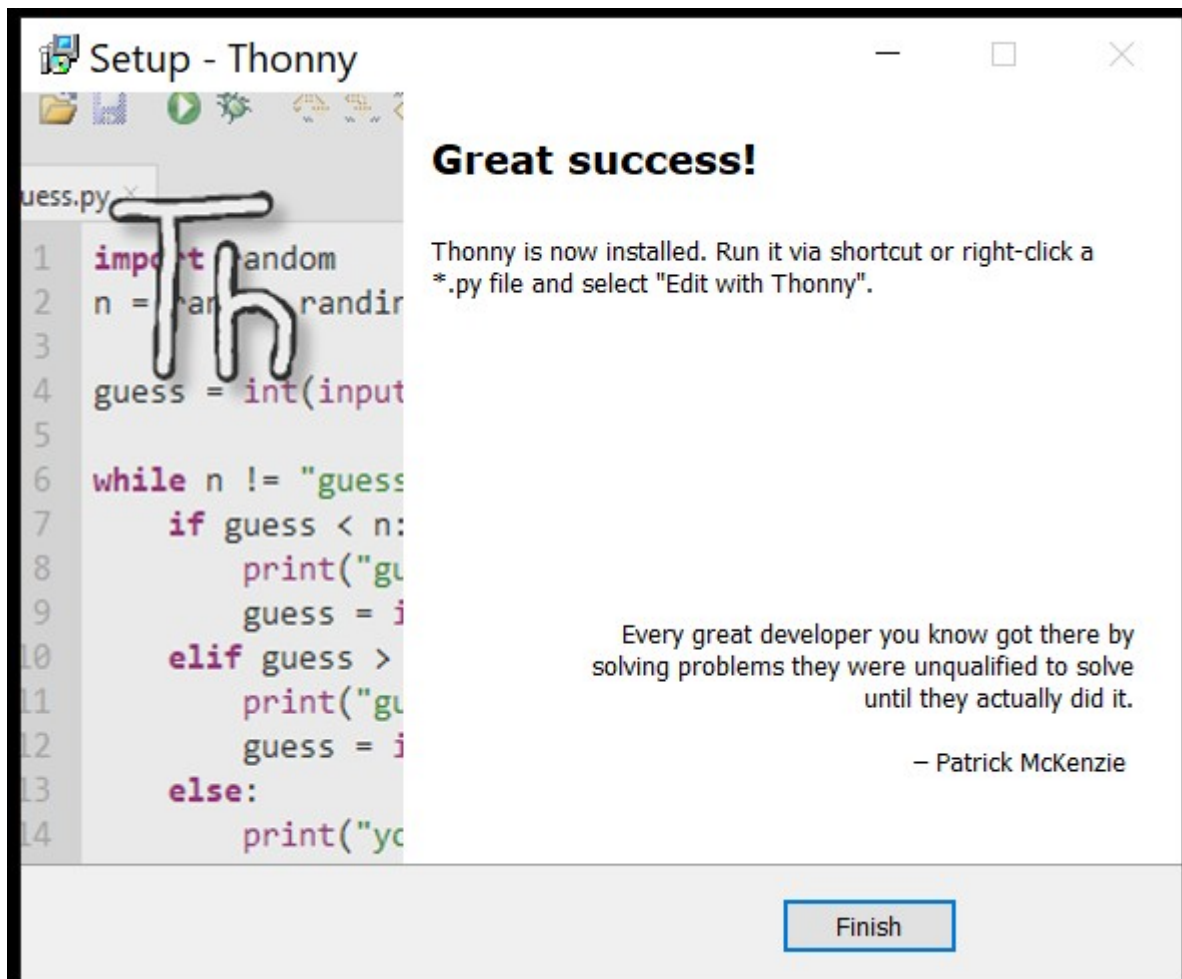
Setup - Thonny

uess.py ×

1 imp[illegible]t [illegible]andom
2 n = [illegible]ar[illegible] randin
3
4 guess = int(input
5
6 while n != "guess
7 if guess < n:
8 print("gu
9 guess = i
10 elif guess >
11 print("gu
12 guess = i
13 else:
14 print("yo

Th

Great success!

Thonny is now installed. Run it via shortcut or right-click a *.py file and select "Edit with Thonny".

Every great developer you know got there by solving problems they were unqualified to solve until they actually did it.

– Patrick McKenzie

Finish